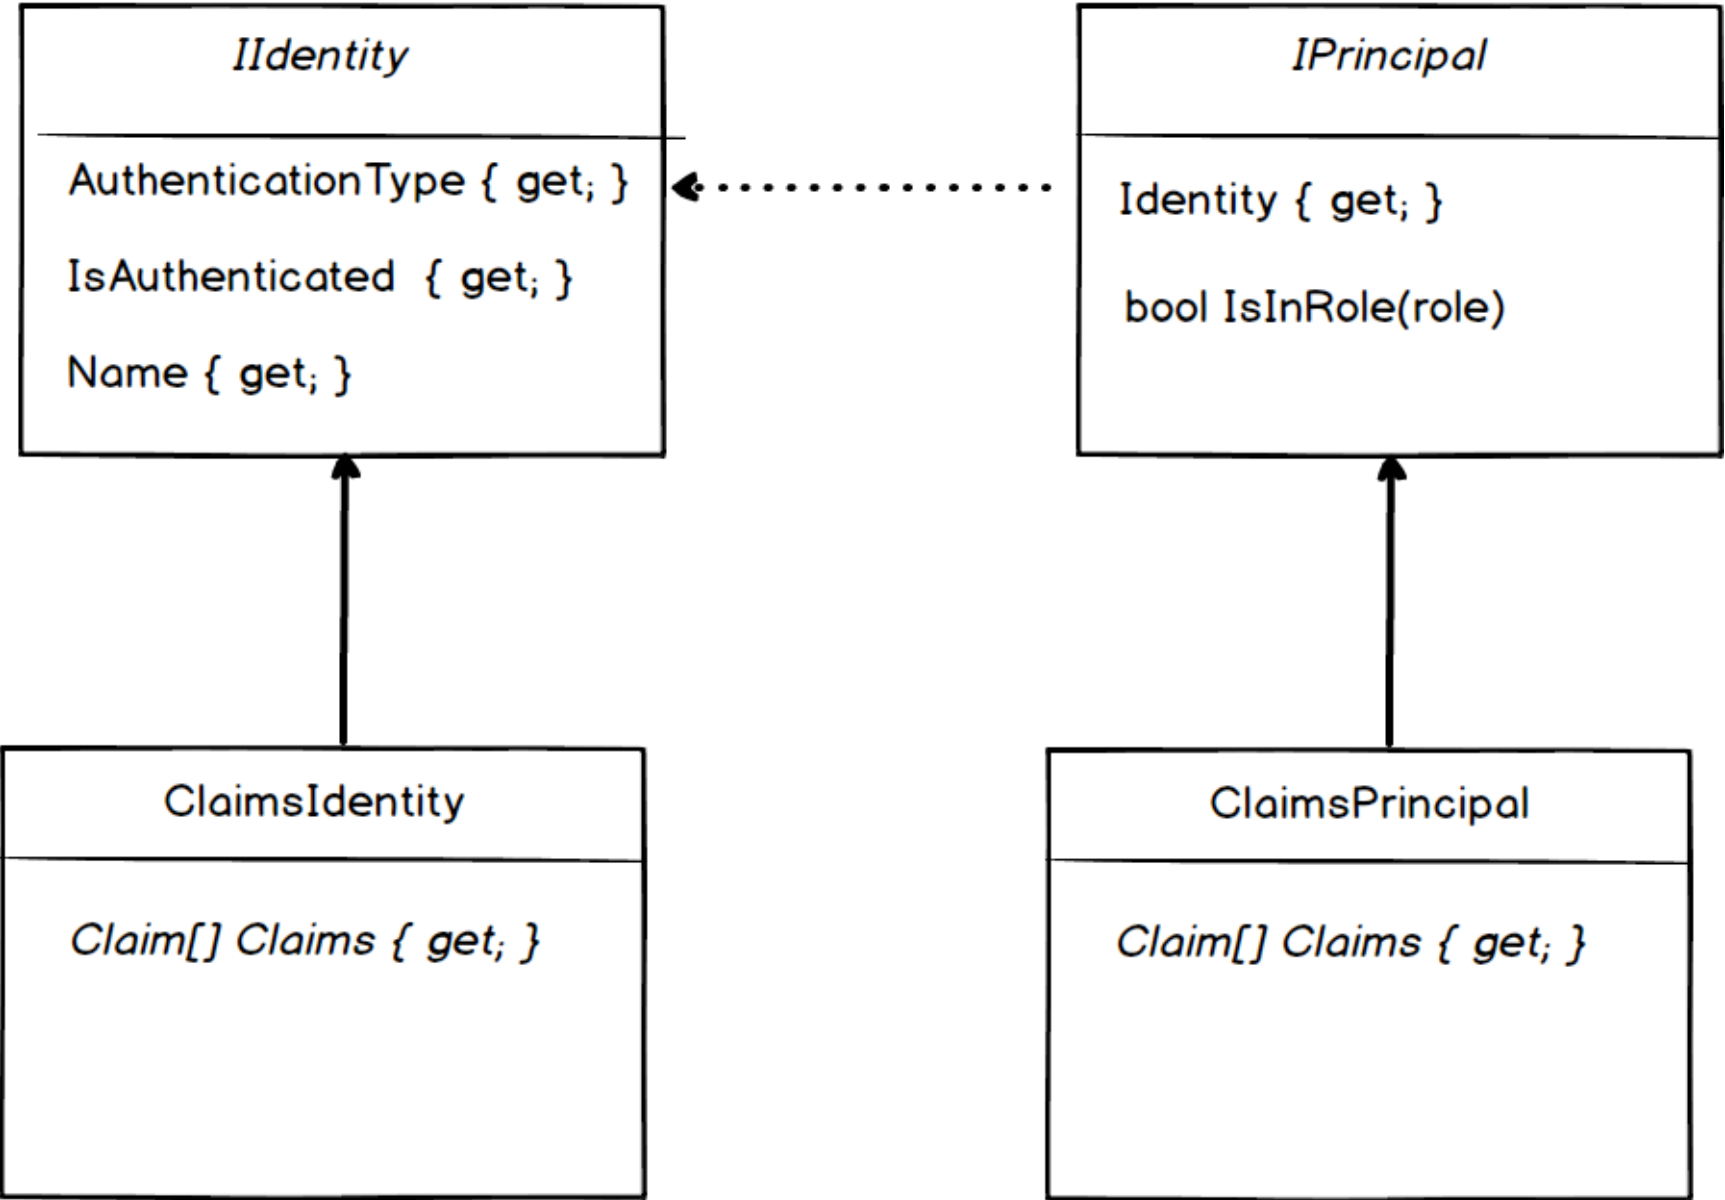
IIdentity

AuthenticationType { get; }

IsAuthenticated { get; }

Name { get; }

IPrincipal

Identity { get; }

bool IsInRole(role)

ClaimsIdentity

Claim[] Claims { get; }

ClaimsPrincipal

Claim[] Claims { get; }